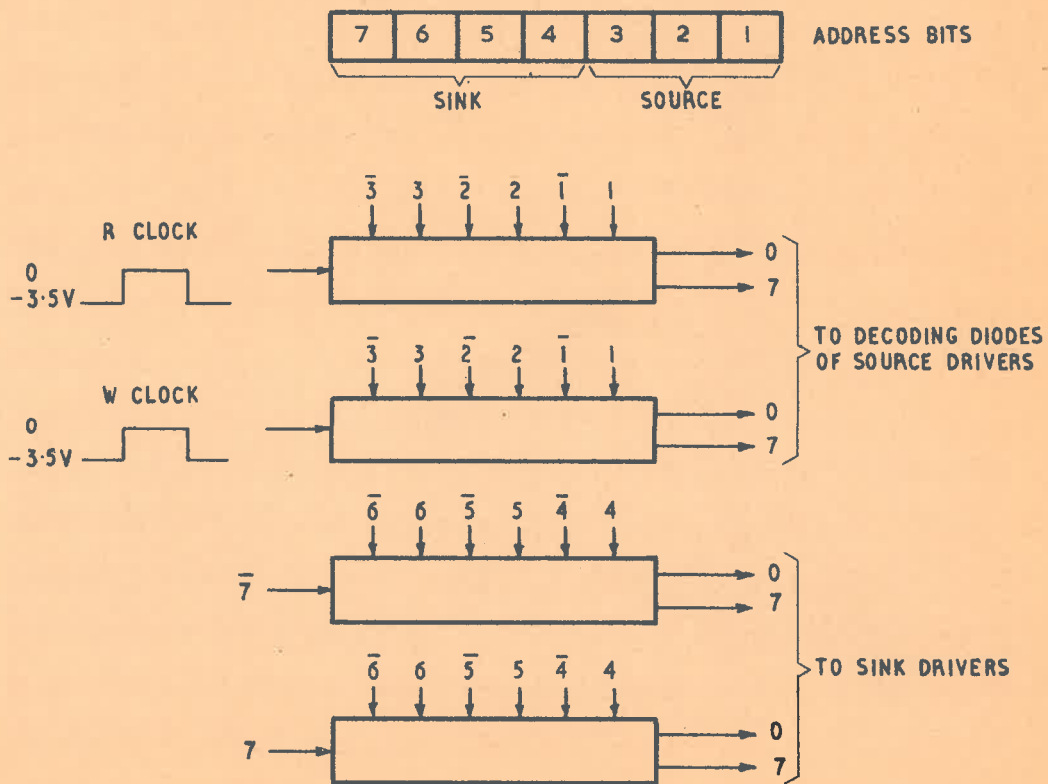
| 7 | 6 | 5 | 4 | 3 | 2 | 1 |
|---|---|---|---|---|---|---|

ADDRESS BITS

SINK SOURCE

R CLOCK

0
$-3{\cdot}5V$

$\bar{3}$ 3 $\bar{2}$ 2 $\bar{1}$ 1

0
7

TO DECODING DIODES OF SOURCE DRIVERS

W CLOCK

0
$-3{\cdot}5V$

$\bar{3}$ 3 $\bar{2}$ 2 $\bar{1}$ 1

0
7

$\bar{6}$ 6 $\bar{5}$ 5 $\bar{4}$ 4

$\bar{7}$

0
7

TO SINK DRIVERS

$\bar{6}$ 6 $\bar{5}$ 5 $\bar{4}$ 4

7

0
7